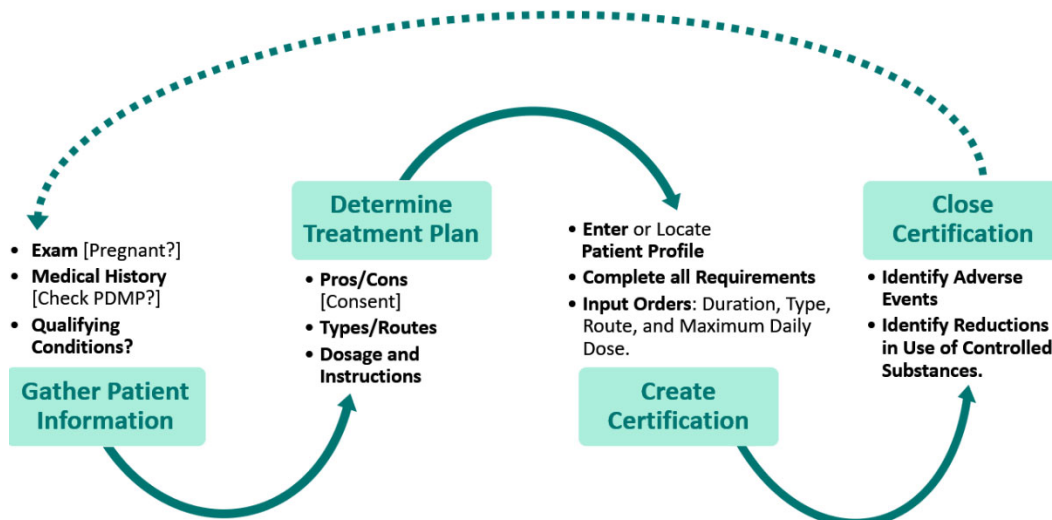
- Exam [Pregnant?]
- Medical History [Check PDMP?]
- Qualifying Conditions?

Gather Patient Information

Determine Treatment Plan

- Pros/Cons [Consent]
- Types/Routes
- Dosage and Instructions

- Enter or Locate Patient Profile
- Complete all Requirements
- Input Orders: Duration, Type, Route, and Maximum Daily Dose.

Create Certification

Close Certification

- Identify Adverse Events
- Identify Reductions in Use of Controlled Substances.